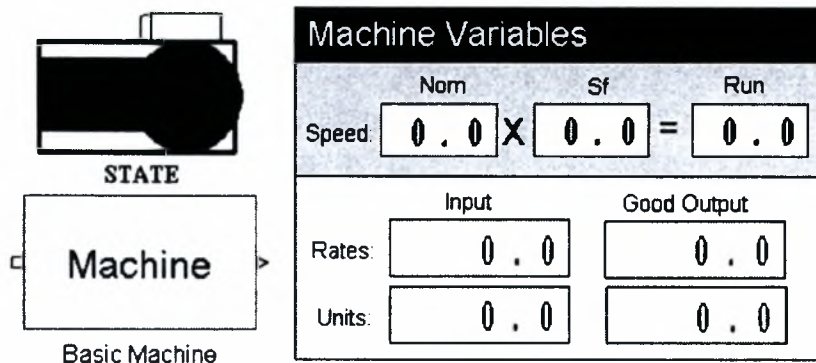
STATE

Machine

Basic Machine

Machine Variables

| | Nom | | Sf | | Run |
|---|---|---|---|---|---|
| Speed: | 0.0 | X | 0.0 | = | 0.0 |

| | Input | Good Output |
|---|---|---|
| Rates: | 0.0 | 0.0 |
| Units: | 0.0 | 0.0 |